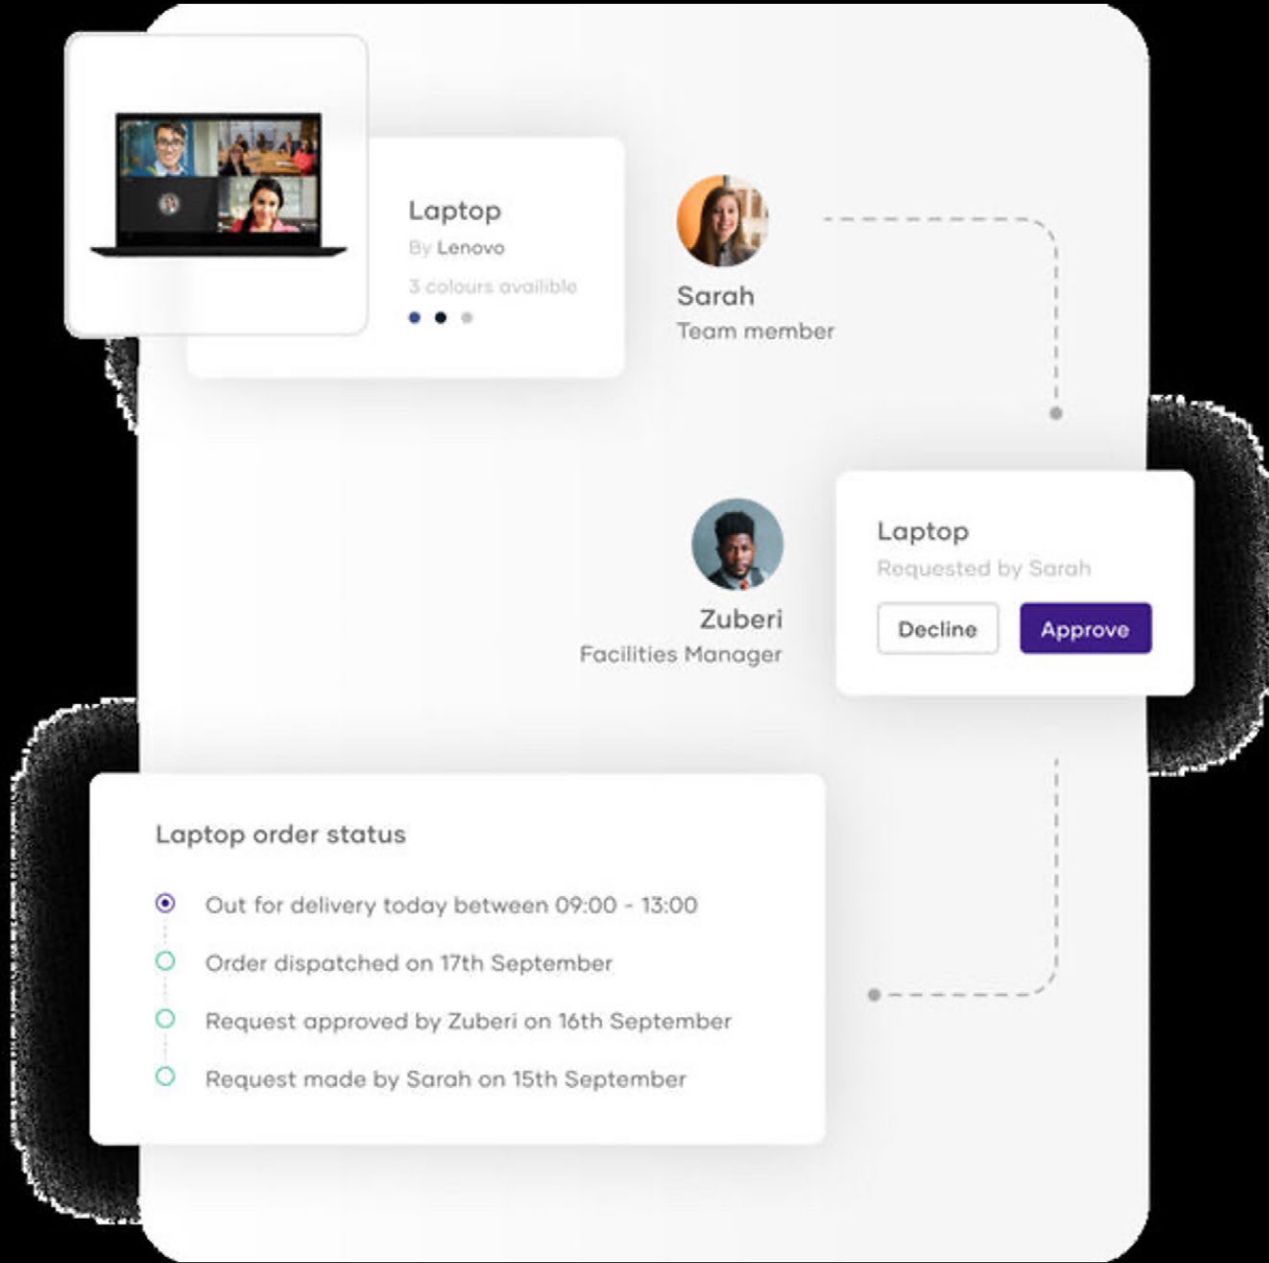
Laptop
By Lenovo
3 colours availible

Sarah
Team member

Laptop
Requested by Sarah
Decline
Approve

Zuberi
Facilities Manager

Laptop order status
Out for delivery today between 09:00 - 13:00
Order dispatched on 17th September
Request approved by Zuberi on 16th September
Request made by Sarah on 15th September